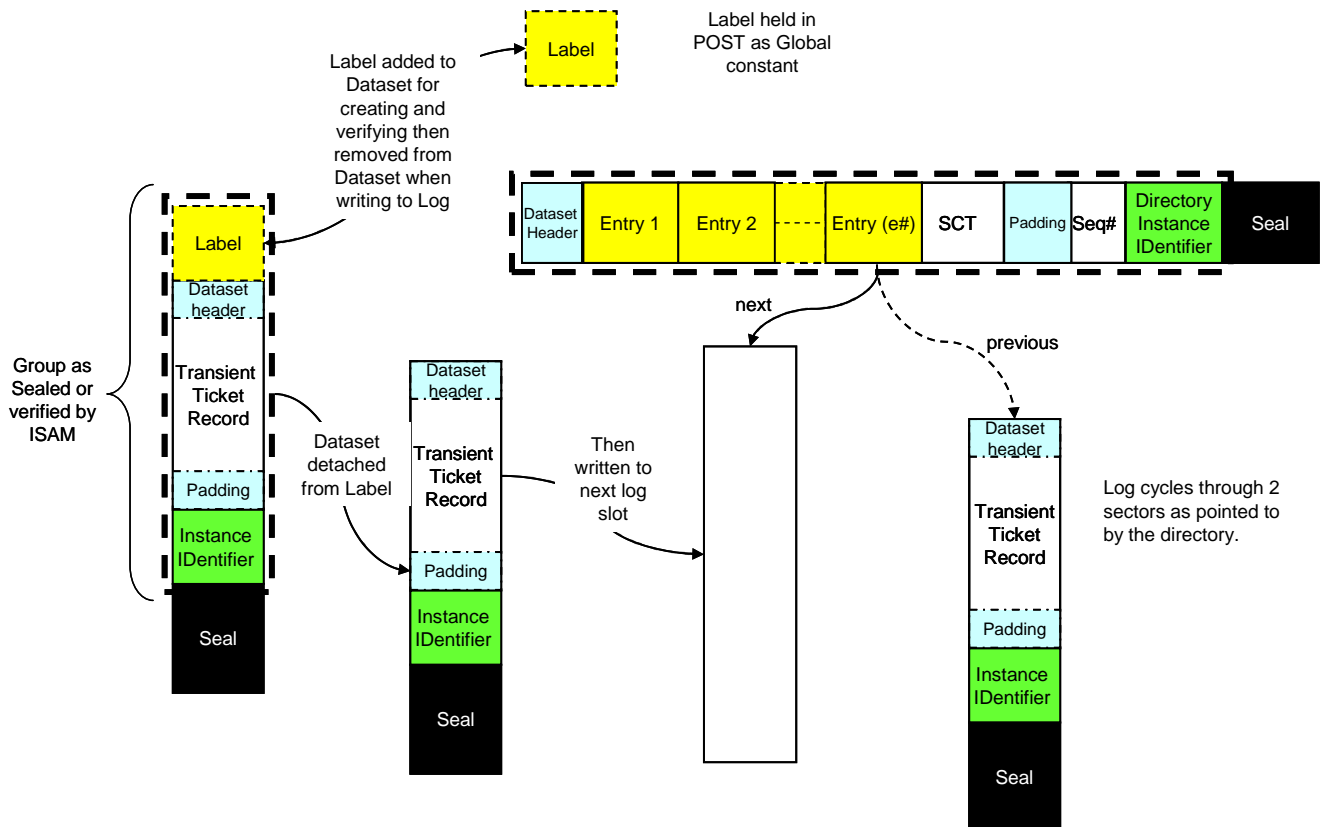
Label

Label held in POST as Global constant

Label added to Dataset for creating and verifying then removed from Dataset when writing to Log

Dataset Header | Entry 1 | Entry 2 | Entry (e#) | SCT | Padding | Seq# | Directory Instance IDentifier | Seal

Group as Sealed or verified by ISAM

Label
Dataset header
Transient Ticket Record
Padding
Instance IDentifier
Seal

Dataset detached from Label

Dataset header
Transient Ticket Record
Padding
Instance IDentifier
Seal

Then written to next log slot

next

previous

Dataset header
Transient Ticket Record
Padding
Instance IDentifier
Seal

Log cycles through 2 sectors as pointed to by the directory.